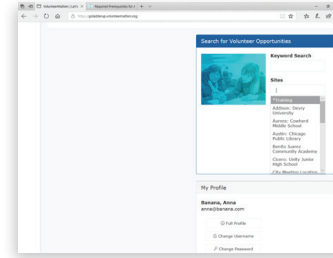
VolunteerMatters | Let's × Required Prerequisite for L × +

https://goletters.volunteermatters.org

Search for Volunteer Opportunities

Keyword Search

Sites

*Training

Addison: Devry University

Aurora: Cowherd Middle School

Austin: Chicago Public Library

Bendo: Juarez Community Academy

Cicero: Unity Junior High School

City Meeting Location

My Profile

Banana, Anna
anna@banana.com

Full Profile

Change Username

Change Password